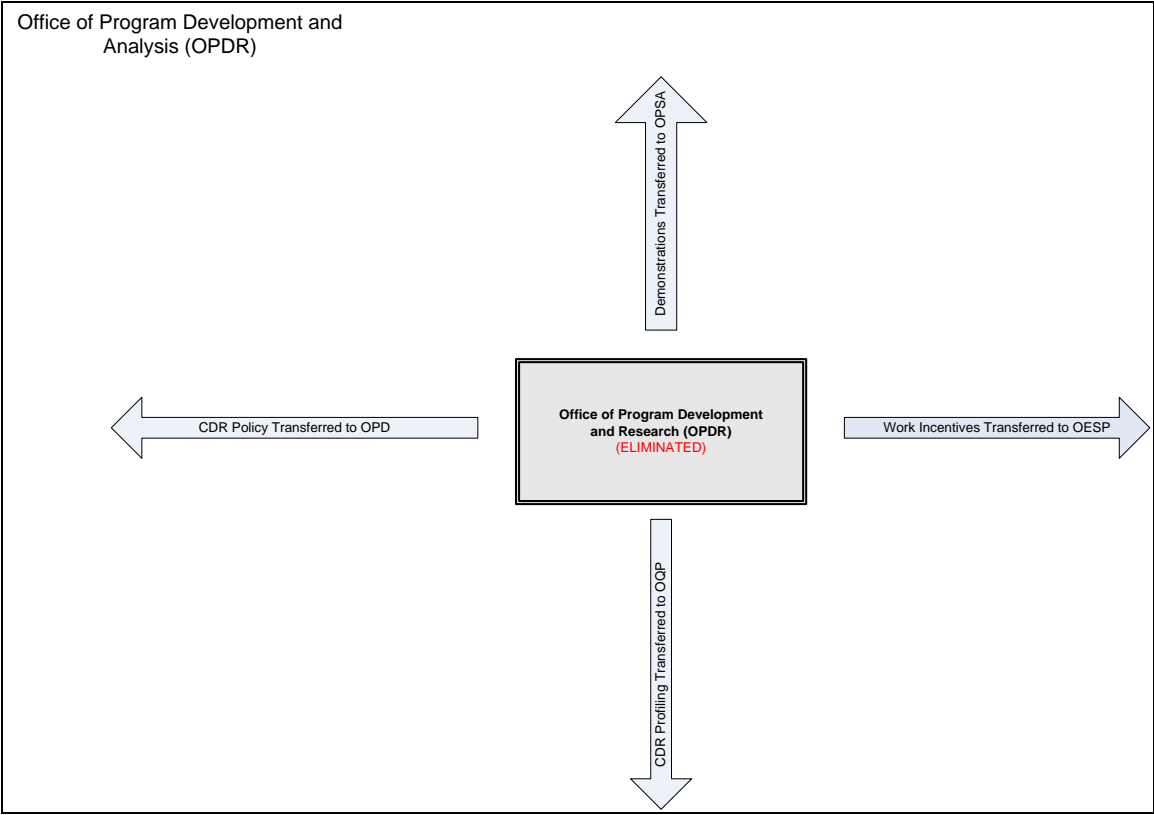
Office of Program Development and Analysis (OPDR)

Demonstrations Transferred to OPSA

CDR Policy Transferred to OPD

Office of Program Development and Research (OPDR)
(ELIMINATED)

Work Incentives Transferred to OESP

CDR Profiling Transferred to OQP